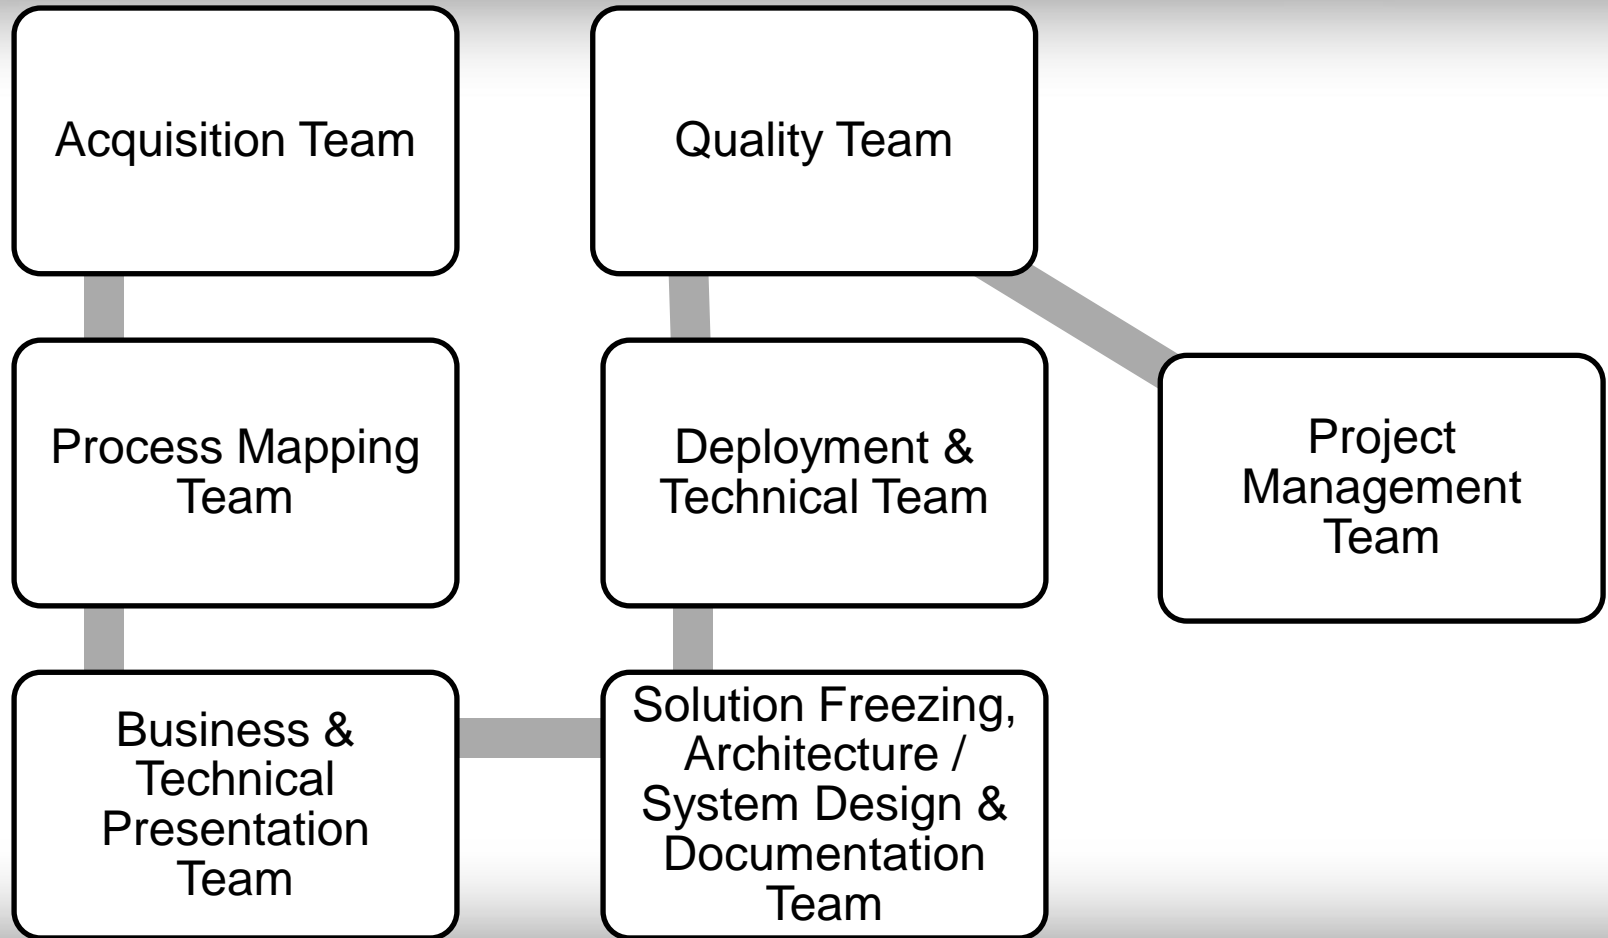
Acquisition Team

Quality Team

Process Mapping Team

Deployment & Technical Team

Project Management Team

Business & Technical Presentation Team

Solution Freezing, Architecture / System Design & Documentation Team